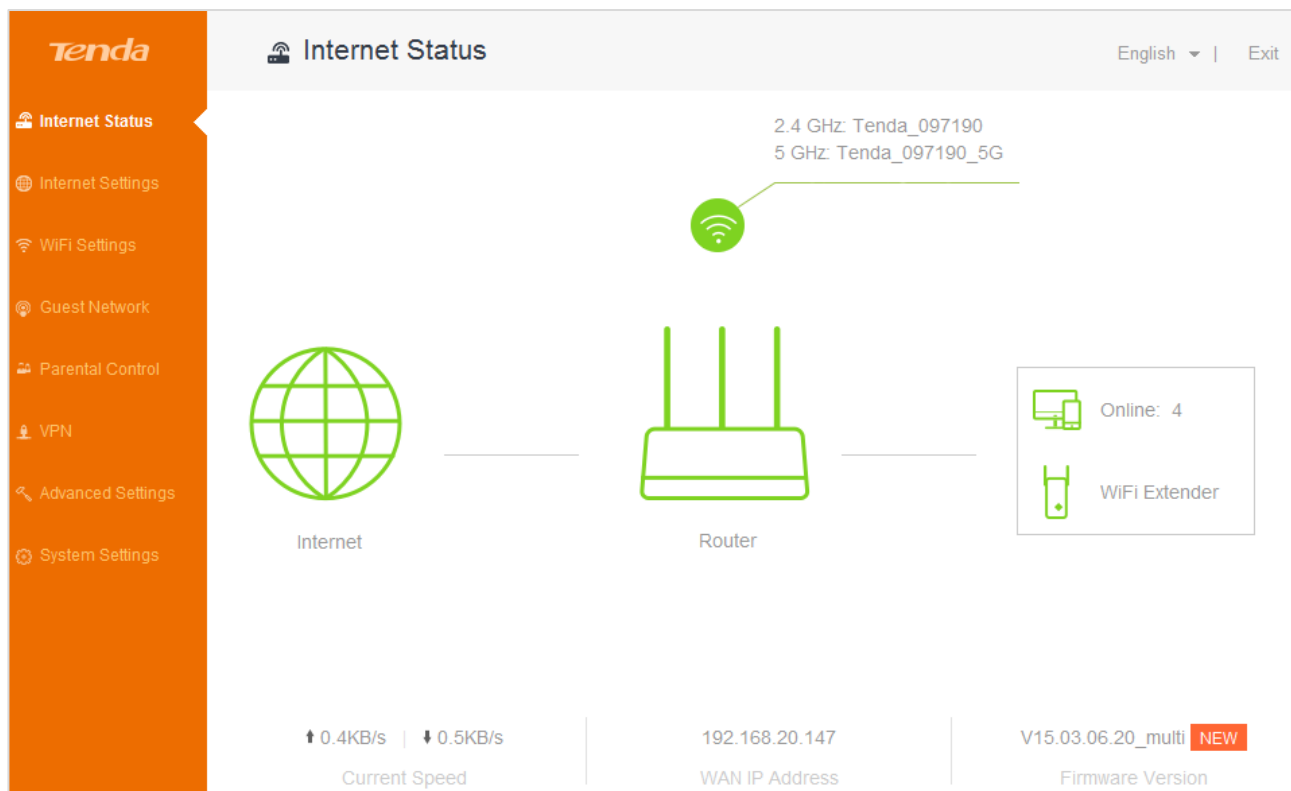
Tenda

Internet Status

English | Exit

Internet Status
Internet Settings
WiFi Settings
Guest Network
Parental Control
VPN
Advanced Settings
System Settings

2.4 GHz: Tenda_097190
5 GHz: Tenda_097190_5G

Internet

Router

Online: 4

WiFi Extender

↑0.4KB/s | ↓0.5KB/s
Current Speed

192.168.20.147
WAN IP Address

V15.03.06.20_multi NEW
Firmware Version